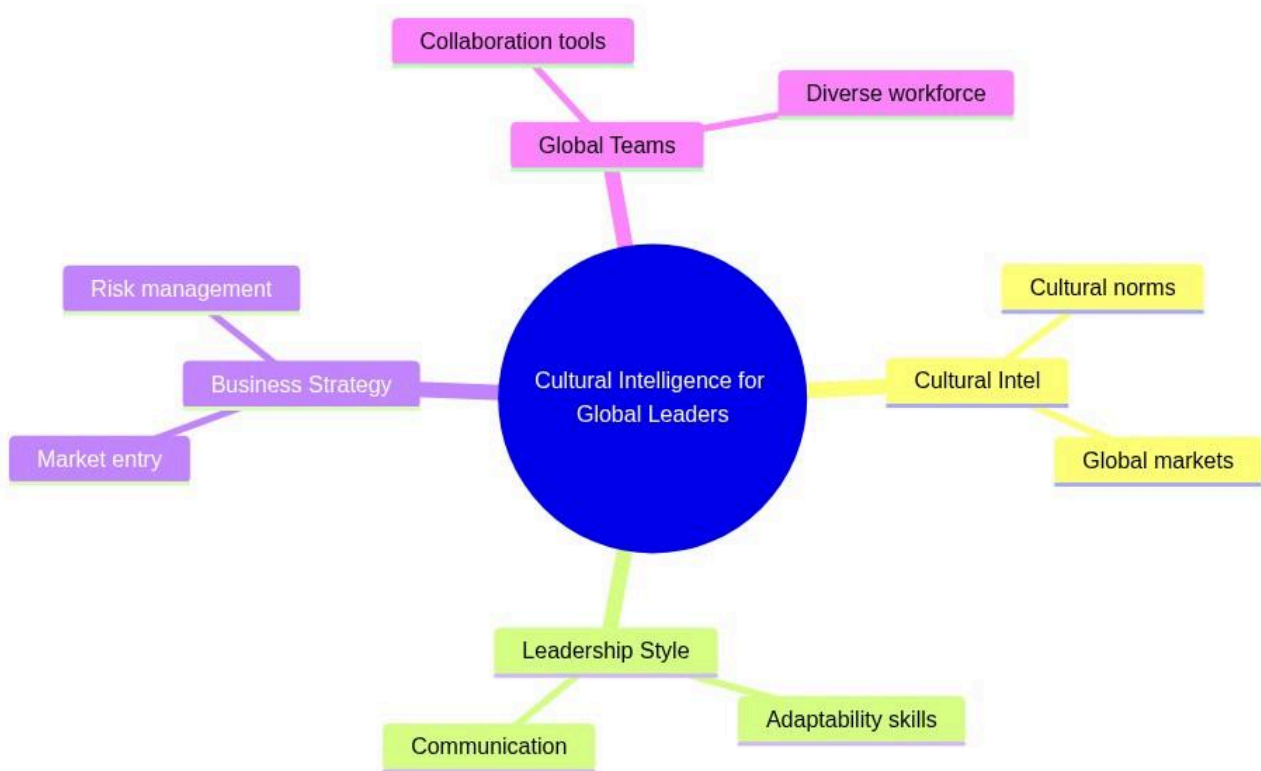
Collaboration tools
Diverse workforce
Global Teams
Risk management
Business Strategy
Market entry
Cultural Intelligence for Global Leaders
Cultural norms
Cultural Intel
Global markets
Leadership Style
Communication
Adaptability skills